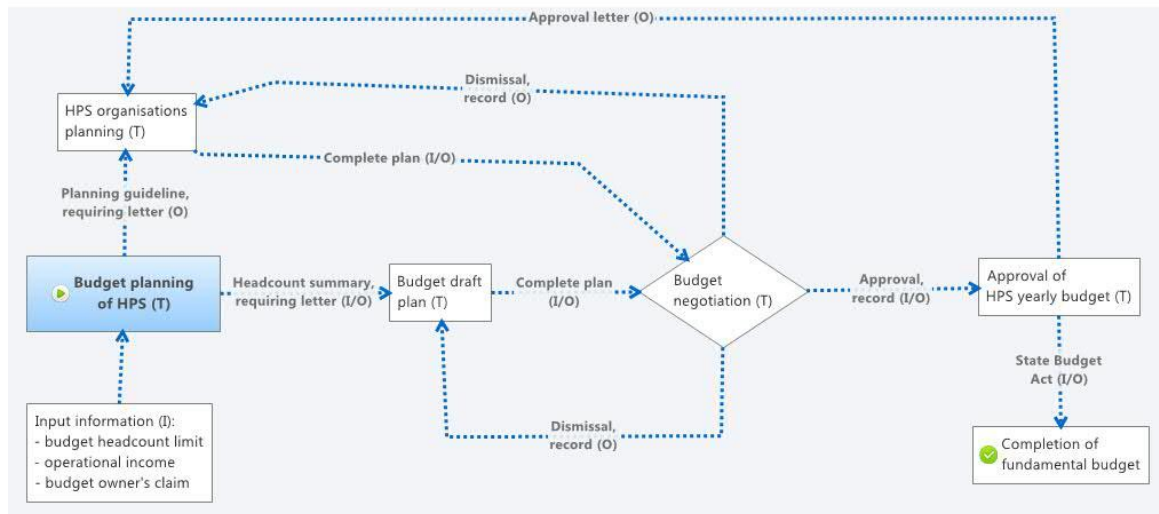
Approval letter (O)

HPS organisations planning (T)

Dismissal, record (O)

Complete plan (I/O)

Planning guideline, requiring letter (O)

Budget planning of HPS (T)

Headcount summary, requiring letter (I/O)

Budget draft plan (T)

Complete plan (I/O)

Budget negotiation (T)

Approval, record (I/O)

Approval of HPS yearly budget (T)

State Budget Act (I/O)

Dismissal, record (O)

Input information (I):
- budget headcount limit
- operational income
- budget owner's claim

Completion of fundamental budget